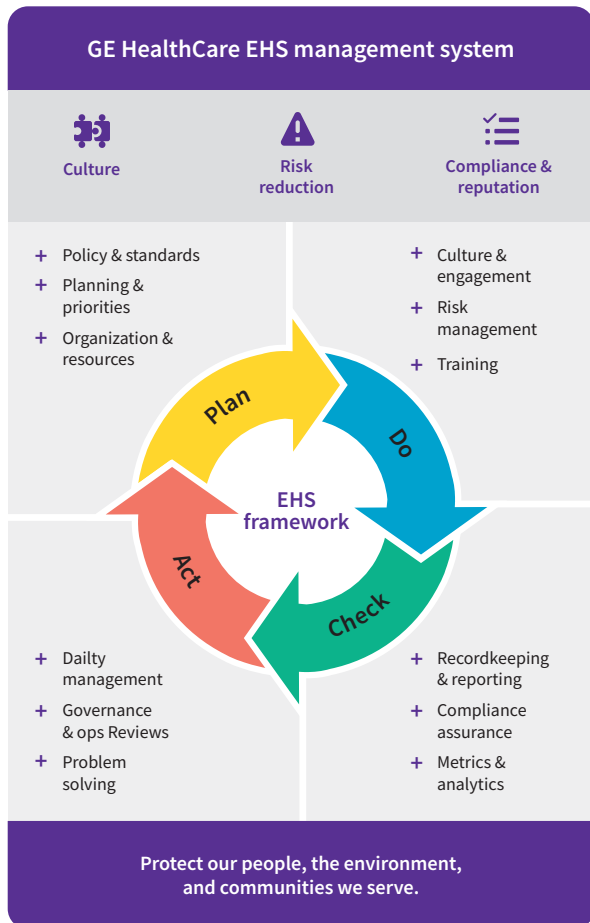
GE HealthCare EHS management system

Culture

Risk reduction

Compliance & reputation

+ Policy & standards
+ Planning & priorities
+ Organization & resources

+ Culture & engagement
+ Risk management
+ Training

Plan

Do

EHS framework

Act

Check

+ Dailty management
+ Governance & ops Reviews
+ Problem solving

+ Recordkeeping & reporting
+ Compliance assurance
+ Metrics & analytics

Protect our people, the environment, and communities we serve.